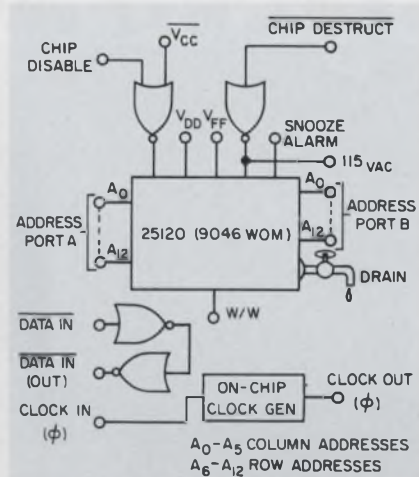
CHIP DISABLE

$\overline{V_{CC}}$

$\overline{\text{CHIP DESTRUCT}}$

$V_{DD}$ $V_{FF}$

SNOOZE ALARM

115 VAC

$A_0$

$A_0$

ADDRESS PORT A

25120 (9046 WOM)

ADDRESS PORT B

$A_{12}$

$A_{12}$

DRAIN

W/W

$\overline{\text{DATA IN}}$

$\overline{\text{DATA IN}}$ (OUT)

ON-CHIP CLOCK GEN

CLOCK OUT ($\phi$)

CLOCK IN ($\phi$)

$A_0 - A_5$ COLUMN ADDRESSES
$A_6 - A_{12}$ ROW ADDRESSES